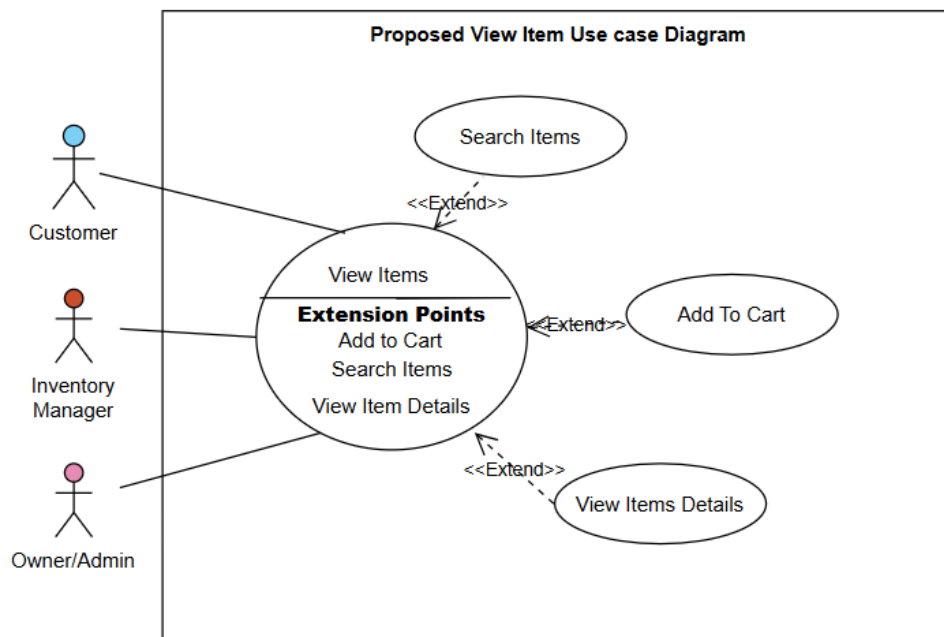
Proposed View Item Use case Diagram

Search Items

<<Extend>>

Customer

View Items

Extension Points

Add to Cart

Search Items

View Item Details

<<Extend>>

Add To Cart

Inventory Manager

<<Extend>>

View Items Details

Owner/Admin